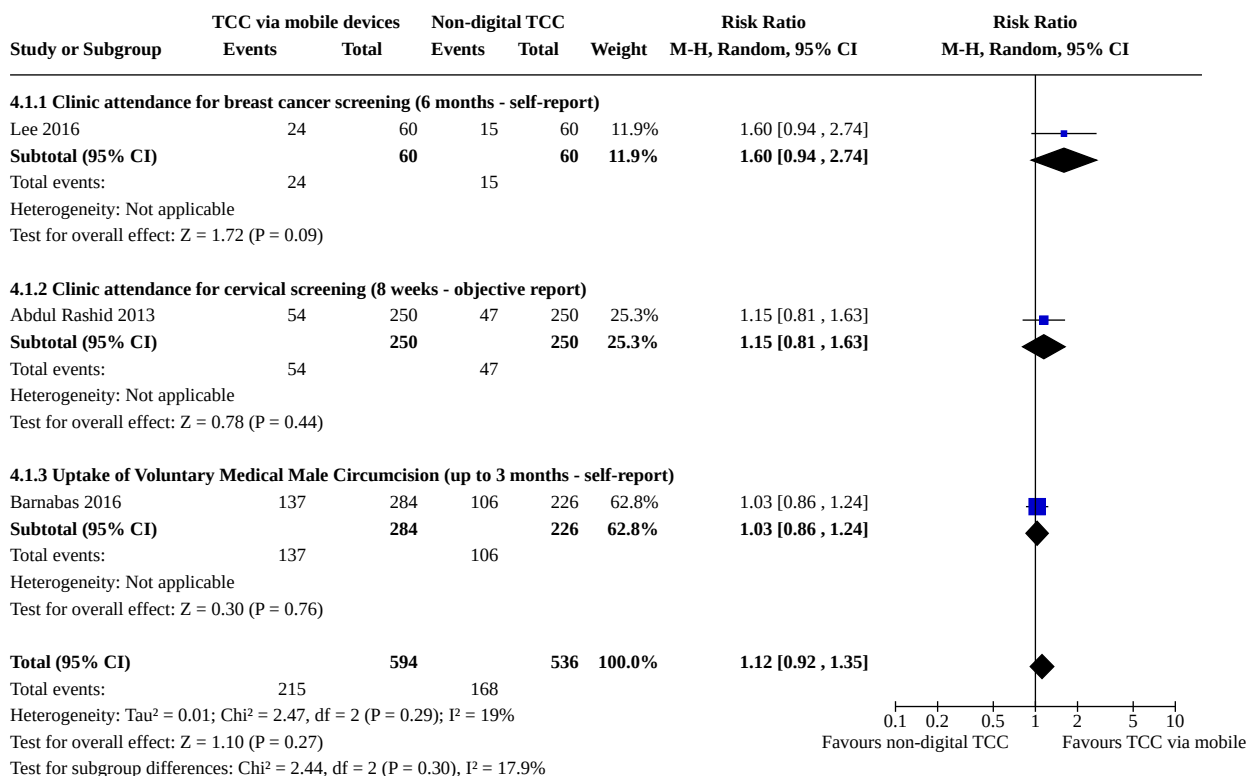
| Study or Subgroup | TCC via mobile devices Events | TCC via mobile devices Total | Non-digital TCC Events | Non-digital TCC Total | Weight | Risk Ratio M-H, Random, 95% CI | Risk Ratio M-H, Random, 95% CI |
|---|---|---|---|---|---|---|---|
| **4.1.1 Clinic attendance for breast cancer screening (6 months - self-report)** | | | | | | | |
| Lee 2016 | 24 | 60 | 15 | 60 | 11.9% | 1.60 [0.94 , 2.74] | |
| **Subtotal (95% CI)** | | **60** | | **60** | **11.9%** | **1.60 [0.94 , 2.74]** | |
| Total events: | 24 | | 15 | | | | |
| Heterogeneity: Not applicable | | | | | | | |
| Test for overall effect: Z = 1.72 (P = 0.09) | | | | | | | |
| **4.1.2 Clinic attendance for cervical screening (8 weeks - objective report)** | | | | | | | |
| Abdul Rashid 2013 | 54 | 250 | 47 | 250 | 25.3% | 1.15 [0.81 , 1.63] | |
| **Subtotal (95% CI)** | | **250** | | **250** | **25.3%** | **1.15 [0.81 , 1.63]** | |
| Total events: | 54 | | 47 | | | | |
| Heterogeneity: Not applicable | | | | | | | |
| Test for overall effect: Z = 0.78 (P = 0.44) | | | | | | | |
| **4.1.3 Uptake of Voluntary Medical Male Circumcision (up to 3 months - self-report)** | | | | | | | |
| Barnabas 2016 | 137 | 284 | 106 | 226 | 62.8% | 1.03 [0.86 , 1.24] | |
| **Subtotal (95% CI)** | | **284** | | **226** | **62.8%** | **1.03 [0.86 , 1.24]** | |
| Total events: | 137 | | 106 | | | | |
| Heterogeneity: Not applicable | | | | | | | |
| Test for overall effect: Z = 0.30 (P = 0.76) | | | | | | | |
| **Total (95% CI)** | | **594** | | **536** | **100.0%** | **1.12 [0.92 , 1.35]** | |
| Total events: | 215 | | 168 | | | | |

Heterogeneity: Tau² = 0.01; Chi² = 2.47, df = 2 (P = 0.29); I² = 19%
Test for overall effect: Z = 1.10 (P = 0.27)
Test for subgroup differences: Chi² = 2.44, df = 2 (P = 0.30), I² = 17.9%

0.1 0.2 0.5 1 2 5 10
Favours non-digital TCC Favours TCC via mobile